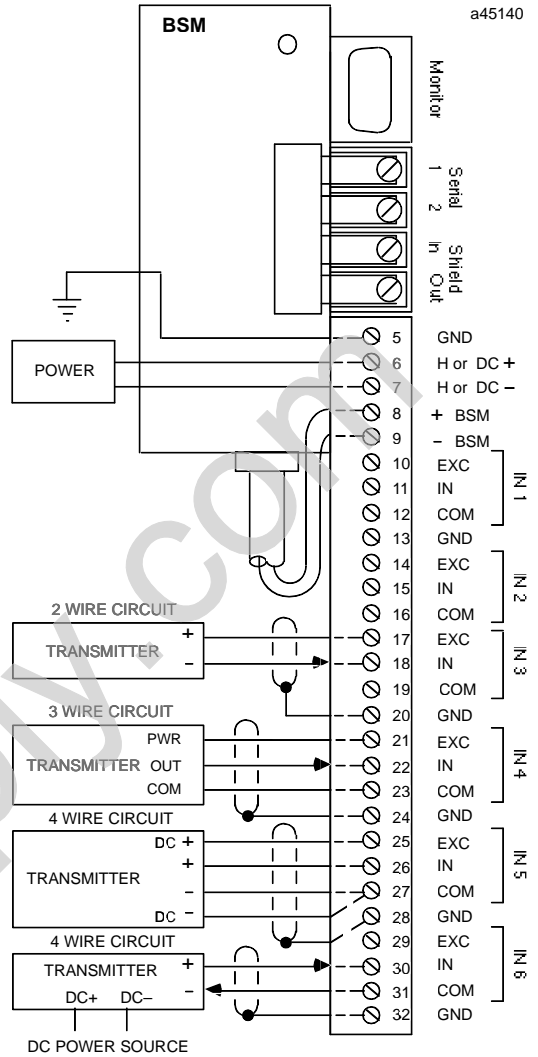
a45140

BSM

Monitor

Serial 1 2

Shield In Out

POWER

5 GND
6 H or DC +
7 H or DC –
8 + BSM
9 – BSM
10 EXC
11 IN
12 COM
13 GND
14 EXC
15 IN
16 COM
17 EXC
18 IN
19 COM
20 GND
21 EXC
22 IN
23 COM
24 GND
25 EXC
26 IN
27 COM
28 GND
29 EXC
30 IN
31 COM
32 GND

IN 1
IN 2
IN 3
IN 4
IN 5
IN 6

2 WIRE CIRCUIT
TRANSMITTER
+
–

3 WIRE CIRCUIT
PWR
TRANSMITTER OUT
COM

4 WIRE CIRCUIT
DC +
+
TRANSMITTER
–
DC –

4 WIRE CIRCUIT
TRANSMITTER
+
–
DC+ DC–

DC POWER SOURCE